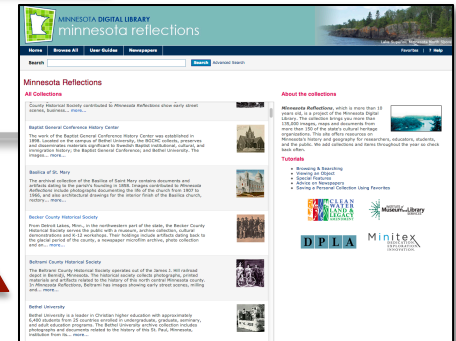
MINNESOTA DIGITAL LIBRARY
minnesota reflections

Lake Superior, Minnesota North Shore

Home | Browse All | User Guides | Newspapers

Favorites | ? Help

Search | Search | Advanced Search

Minnesota Reflections

All Collections

County Historical Society contributed to Minnesota Reflections show early street scenes, business... more...

Baptist General Conference History Center

The work of the Baptist General Conference History Center was established in 1998. Located on the campus of Bethel University, the BGCHC collects, preserves and disseminates materials significant to Swedish Baptist cultural, and immigrant history, the Baptist General Conference, and Bethel University. The images... more...

Basilica of St. Mary

The archival collection of the Basilica of Saint Mary contains documents and artifacts dating to the parish's founding in 1868. Images contributed to Minnesota Reflections include photographs documenting the life of the church from 1907 to 1960, and also architectural drawings for the interior finish of the Basilica church, rectory... more...

Becker County Historical Society

From Detroit Lakes, Minn., in the northwestern part of the state, the Becker County Historical Society serves the public with a museum, archive collection, cultural demonstrations and K-12 workshops. Their holdings include artifacts dating back to the glacial period of the county, a newspaper microfilm archive, photo collection and an... more...

Beltrami County Historical Society

The Beltrami County Historical Society operates out of the James J. Hill railroad depot in Bemidji, Minnesota. The historical society collects photographs, printed materials and artifacts related to the history of this north central Minnesota county. In Minnesota Reflections, Beltrami has images showing early street scenes, milling and... more...

Bethel University

Bethel University is a leader in Christian higher education with approximately 6,400 students from 26 countries enrolled in undergraduate, graduate, seminary, and adult education programs. The Bethel University archive collection includes photographs and documents related to the history of this St. Paul, Minnesota, institution from its... more...

About the collections

Minnesota Reflections, which is more than 10 years old, is a project of the Minnesota Digital Library. The collection brings you more than 135,000 images, maps and documents from more than 150 of the state's cultural heritage organizations. This site offers resources on Minnesota's history and geography for researchers, educators, students, and the public. We add collections and items throughout the year so check back often.

Tutorials

• Browsing & Searching
• Viewing an Object
• Special Features
• Advice on Newspapers
• Saving a Personal Collection Using Favorites

CLEAN WATER LAND & LEGACY AMENDMENT

Institute of Museum and Library Services

DPLA

Minitex